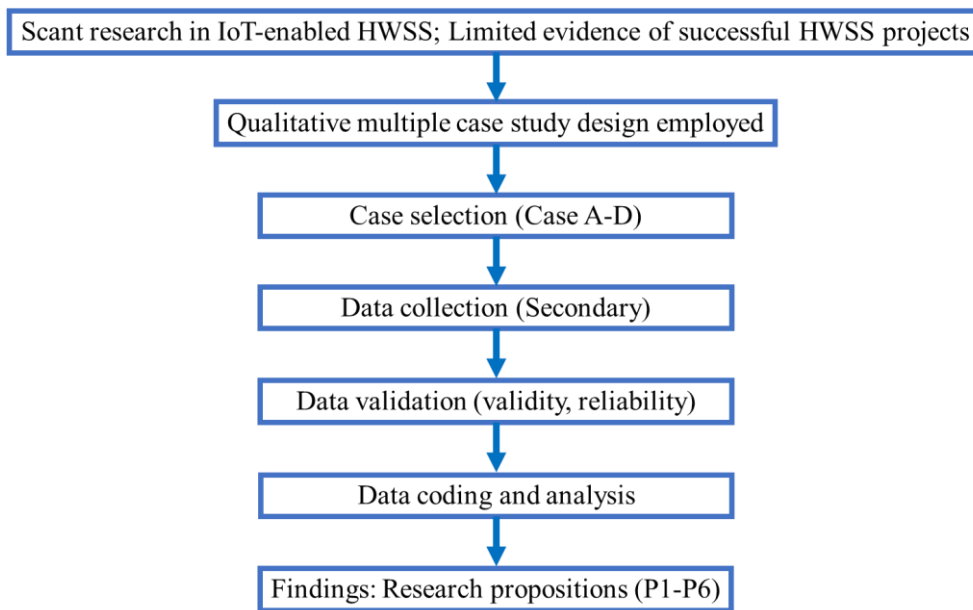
Scant research in IoT-enabled HWSS; Limited evidence of successful HWSS projects

Qualitative multiple case study design employed

Case selection (Case A-D)

Data collection (Secondary)

Data validation (validity, reliability)

Data coding and analysis

Findings: Research propositions (P1-P6)